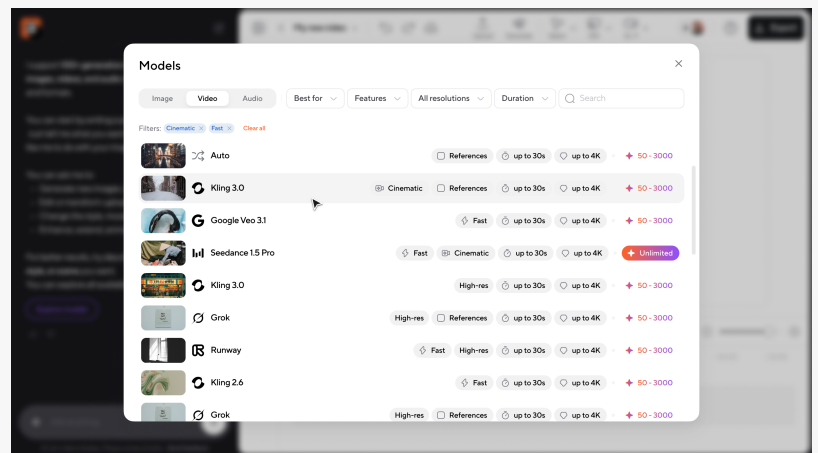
Models

Image Video Audio

Best for Features All resolutions Duration Search

Filters: Cinematic × Fast × Clear all

Auto References up to 30s up to 4K 50 - 3000

Kling 3.0 Cinematic References up to 30s up to 4K 50 - 3000

Google Veo 3.1 Fast up to 30s up to 4K 50 - 3000

Seedance 1.5 Pro Fast Cinematic up to 30s up to 4K Unlimited

Kling 3.0 High-res up to 30s up to 4K 50 - 3000

Grok High-res References up to 30s up to 4K 50 - 3000

Runway Fast High-res up to 30s up to 4K 50 - 3000

Kling 2.6 Fast up to 30s up to 4K 50 - 3000

Grok High-res References up to 30s up to 4K 50 - 3000